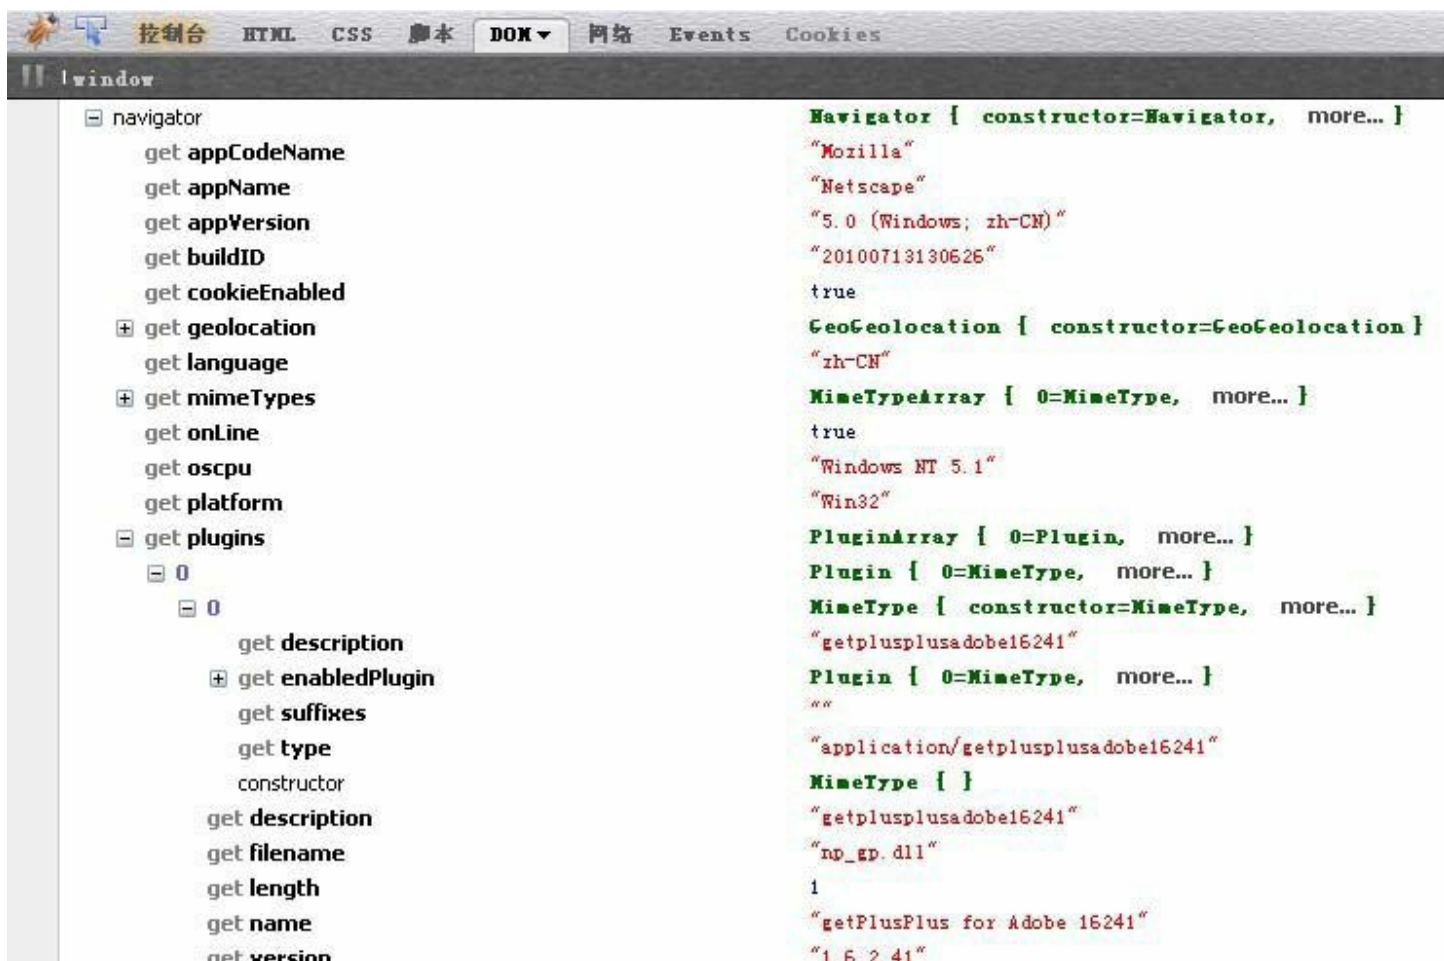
控制台 HTML CSS 脚本 DOM 网络 Events Cookies

window

| | |
|---|---|
| navigator | Navigator { constructor=Navigator, more... } |
| get appCodeName | "Mozilla" |
| get appName | "Netscape" |
| get appVersion | "5.0 (Windows; zh-CN)" |
| get buildID | "20100713130626" |
| get cookieEnabled | true |
| get geolocation | GeoGeolocation { constructor=GeoGeolocation } |
| get language | "zh-CN" |
| get mimeTypes | MimeTypeArray { 0=MimeType, more... } |
| get onLine | true |
| get oscpu | "Windows NT 5.1" |
| get platform | "Win32" |
| get plugins | PluginArray { 0=Plugin, more... } |
| 0 | Plugin { 0=MimeType, more... } |
| 0 | MimeType { constructor=MimeType, more... } |
| get description | "getplusplusadobe16241" |
| get enabledPlugin | Plugin { 0=MimeType, more... } |
| get suffixes | "" |
| get type | "application/getplusplusadobe16241" |
| constructor | MimeType { } |
| get description | "getplusplusadobe16241" |
| get filename | "np_gp.dll" |
| get length | 1 |
| get name | "getPlusPlus for Adobe 16241" |
| get version | "1.6.2.41" |